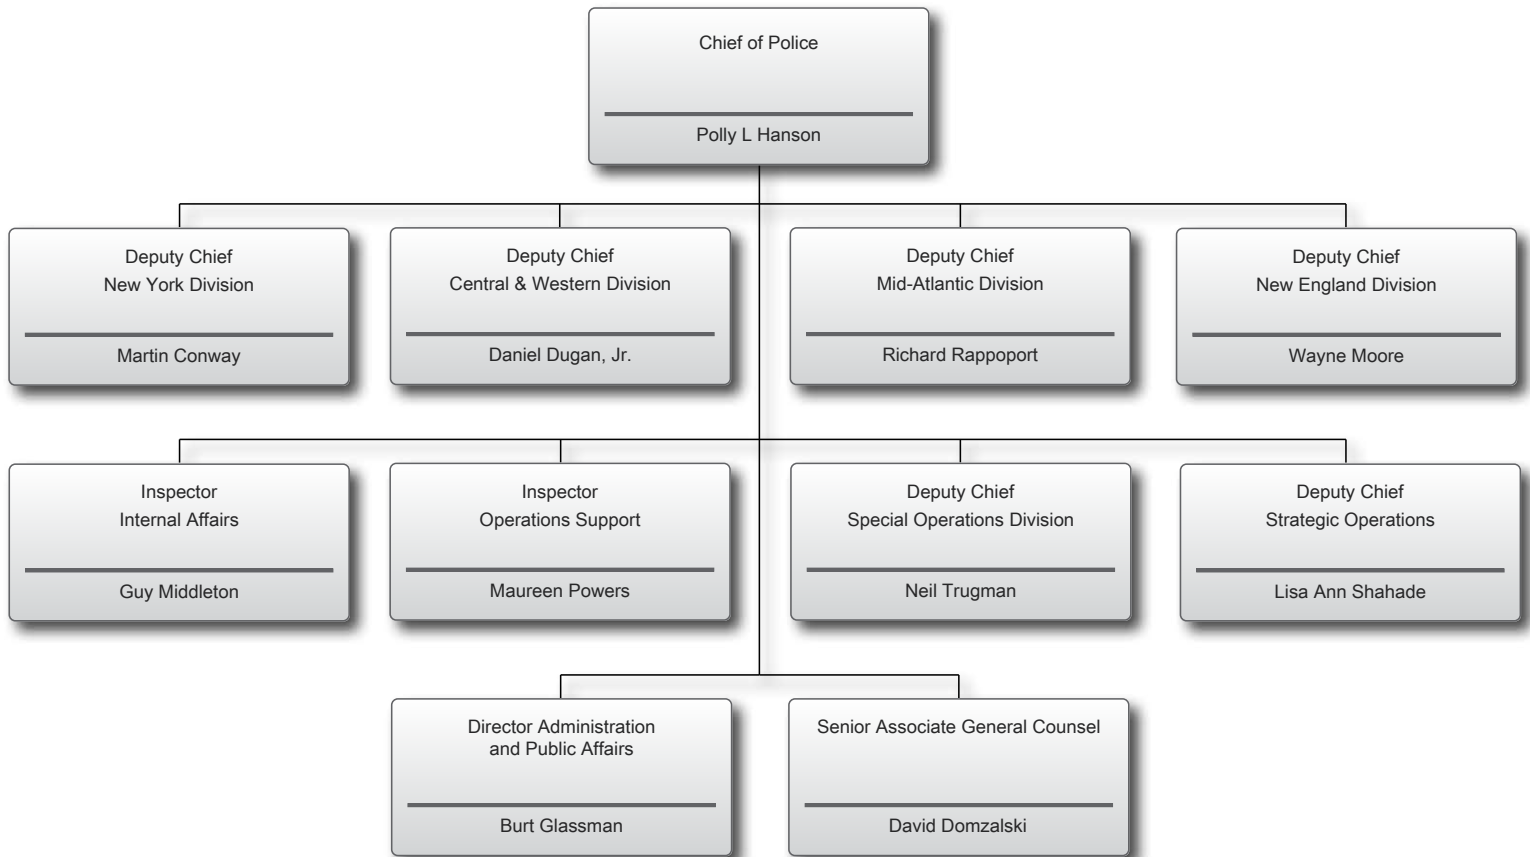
Chief of Police

Polly L Hanson

Deputy Chief
New York Division

Martin Conway

Deputy Chief
Central & Western Division

Daniel Dugan, Jr.

Deputy Chief
Mid-Atlantic Division

Richard Rappoport

Deputy Chief
New England Division

Wayne Moore

Inspector
Internal Affairs

Guy Middleton

Inspector
Operations Support

Maureen Powers

Deputy Chief
Special Operations Division

Neil Trugman

Deputy Chief
Strategic Operations

Lisa Ann Shahade

Director Administration and Public Affairs

Burt Glassman

Senior Associate General Counsel

David Domzalski